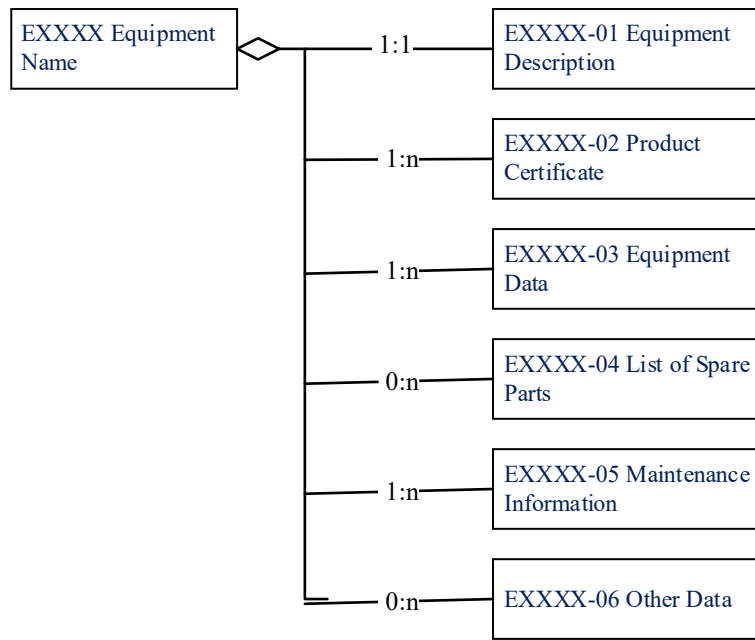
EXXXX Equipment Name

1:1

EXXXX-01 Equipment Description

1:n

EXXXX-02 Product Certificate

1:n

EXXXX-03 Equipment Data

0:n

EXXXX-04 List of Spare Parts

1:n

EXXXX-05 Maintenance Information

0:n

EXXXX-06 Other Data